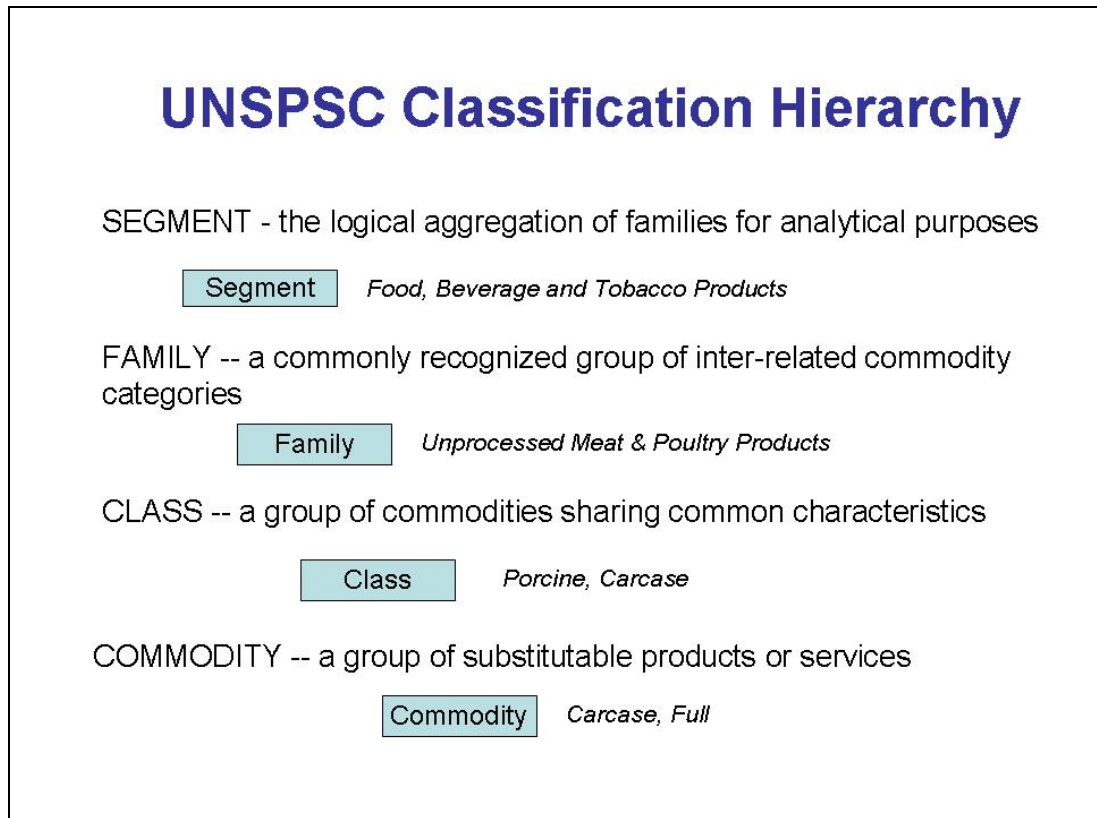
UNSPSC Classification Hierarchy

SEGMENT - the logical aggregation of families for analytical purposes

Segment Food, Beverage and Tobacco Products

FAMILY -- a commonly recognized group of inter-related commodity categories

Family Unprocessed Meat & Poultry Products

CLASS -- a group of commodities sharing common characteristics

Class Porcine, Carcase

COMMODITY -- a group of substitutable products or services

Commodity Carcase, Full